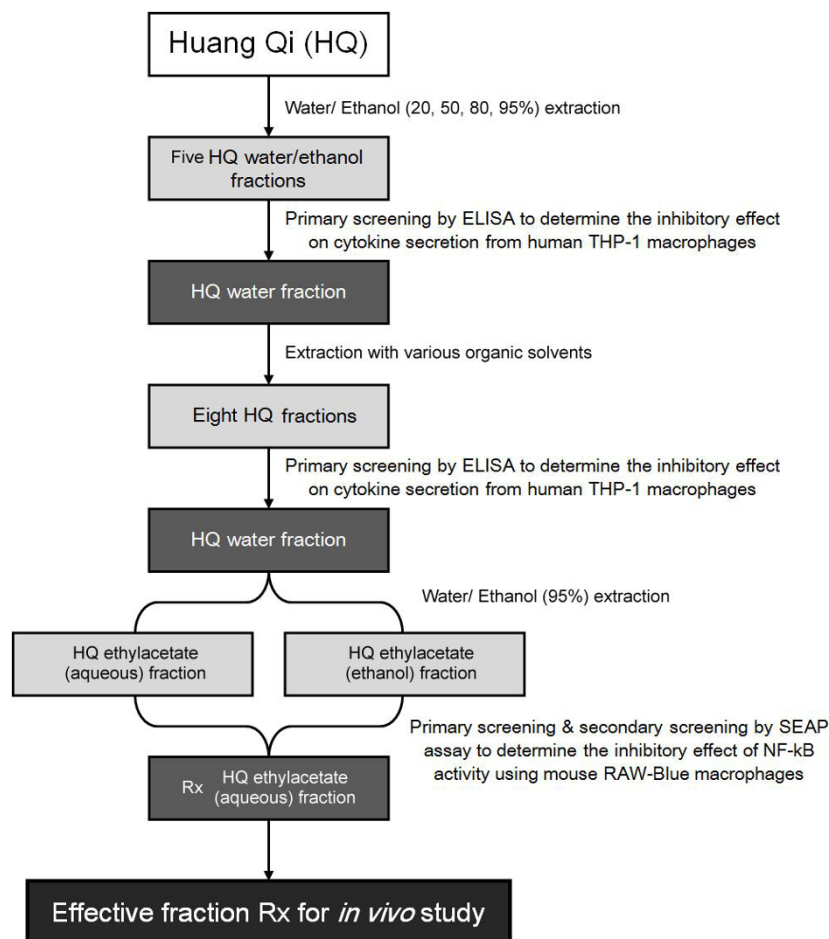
Huang Qi (HQ)

Water/ Ethanol (20, 50, 80, 95%) extraction

Five HQ water/ethanol fractions

Primary screening by ELISA to determine the inhibitory effect on cytokine secretion from human THP-1 macrophages

HQ water fraction

Extraction with various organic solvents

Eight HQ fractions

Primary screening by ELISA to determine the inhibitory effect on cytokine secretion from human THP-1 macrophages

HQ water fraction

Water/ Ethanol (95%) extraction

HQ ethylacetate (aqueous) fraction

HQ ethylacetate (ethanol) fraction

Primary screening & secondary screening by SEAP assay to determine the inhibitory effect of NF-kB activity using mouse RAW-Blue macrophages

Rx HQ ethylacetate (aqueous) fraction

Effective fraction Rx for *in vivo* study